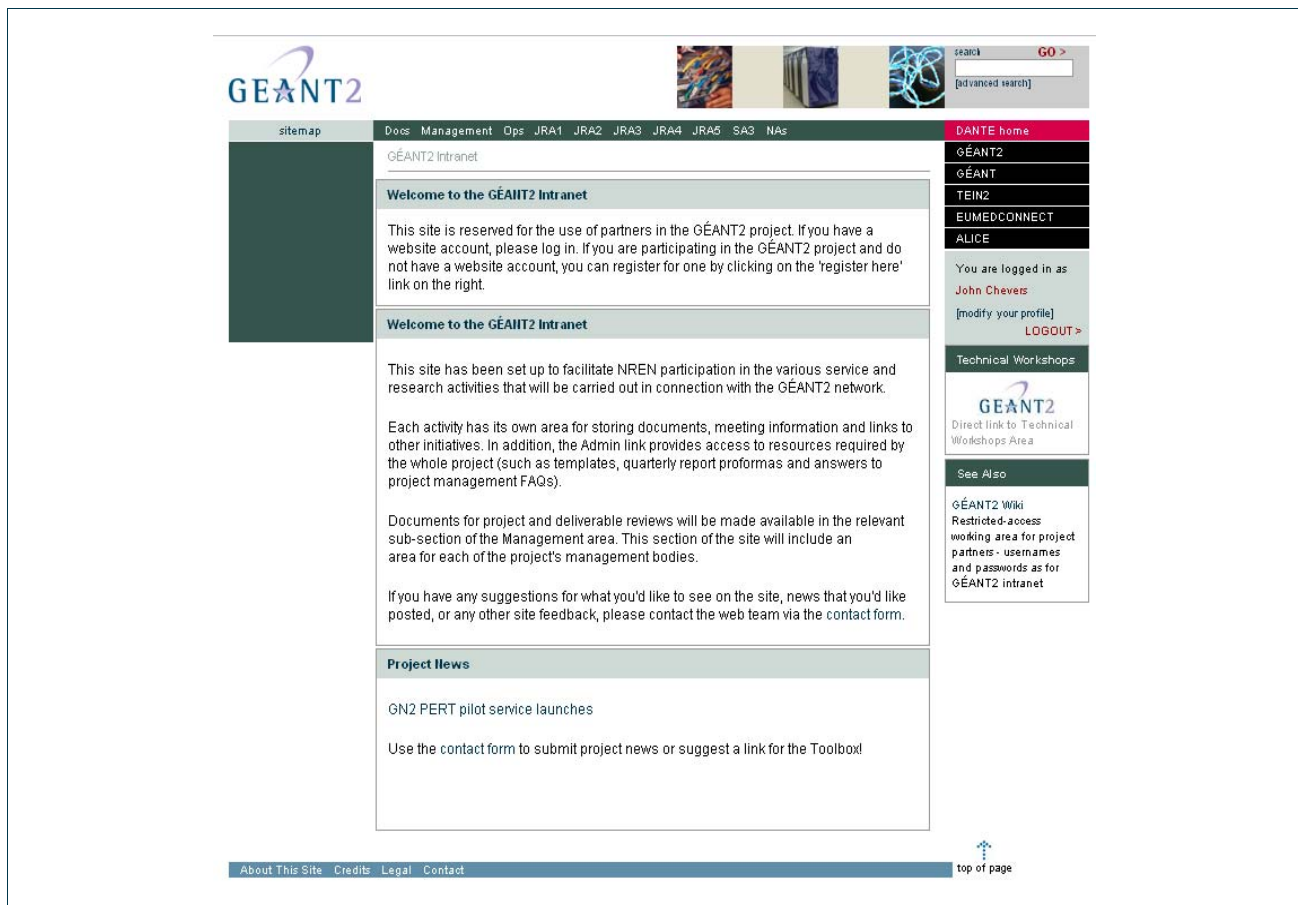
GÉANT2

search GO >
[advanced search]

sitemap

Docs Management Ops JRA1 JRA2 JRA3 JRA4 JRA5 SA3 NAs

GÉANT2 Intranet

Welcome to the GÉANT2 Intranet

This site is reserved for the use of partners in the GÉANT2 project. If you have a website account, please log in. If you are participating in the GÉANT2 project and do not have a website account, you can register for one by clicking on the 'register here' link on the right.

Welcome to the GÉANT2 Intranet

This site has been set up to facilitate NREN participation in the various service and research activities that will be carried out in connection with the GÉANT2 network.

Each activity has its own area for storing documents, meeting information and links to other initiatives. In addition, the Admin link provides access to resources required by the whole project (such as templates, quarterly report proformas and answers to project management FAQs).

Documents for project and deliverable reviews will be made available in the relevant sub-section of the Management area. This section of the site will include an area for each of the project's management bodies.

If you have any suggestions for what you'd like to see on the site, news that you'd like posted, or any other site feedback, please contact the web team via the contact form.

Project News

GN2 PERT pilot service launches

Use the contact form to submit project news or suggest a link for the Toolbox!

DANTE home
GÉANT2
GÉANT
TEIN2
EUMEDCONNECT
ALICE

You are logged in as
John Chevers
[modify your profile]
LOGOUT >

Technical Workshops
GÉANT2
Direct link to Technical Workshops Area

See Also
GÉANT2 Wiki
Restricted-access working area for project partners - usernames and passwords as for GÉANT2 intranet

About This Site Credits Legal Contact

top of page